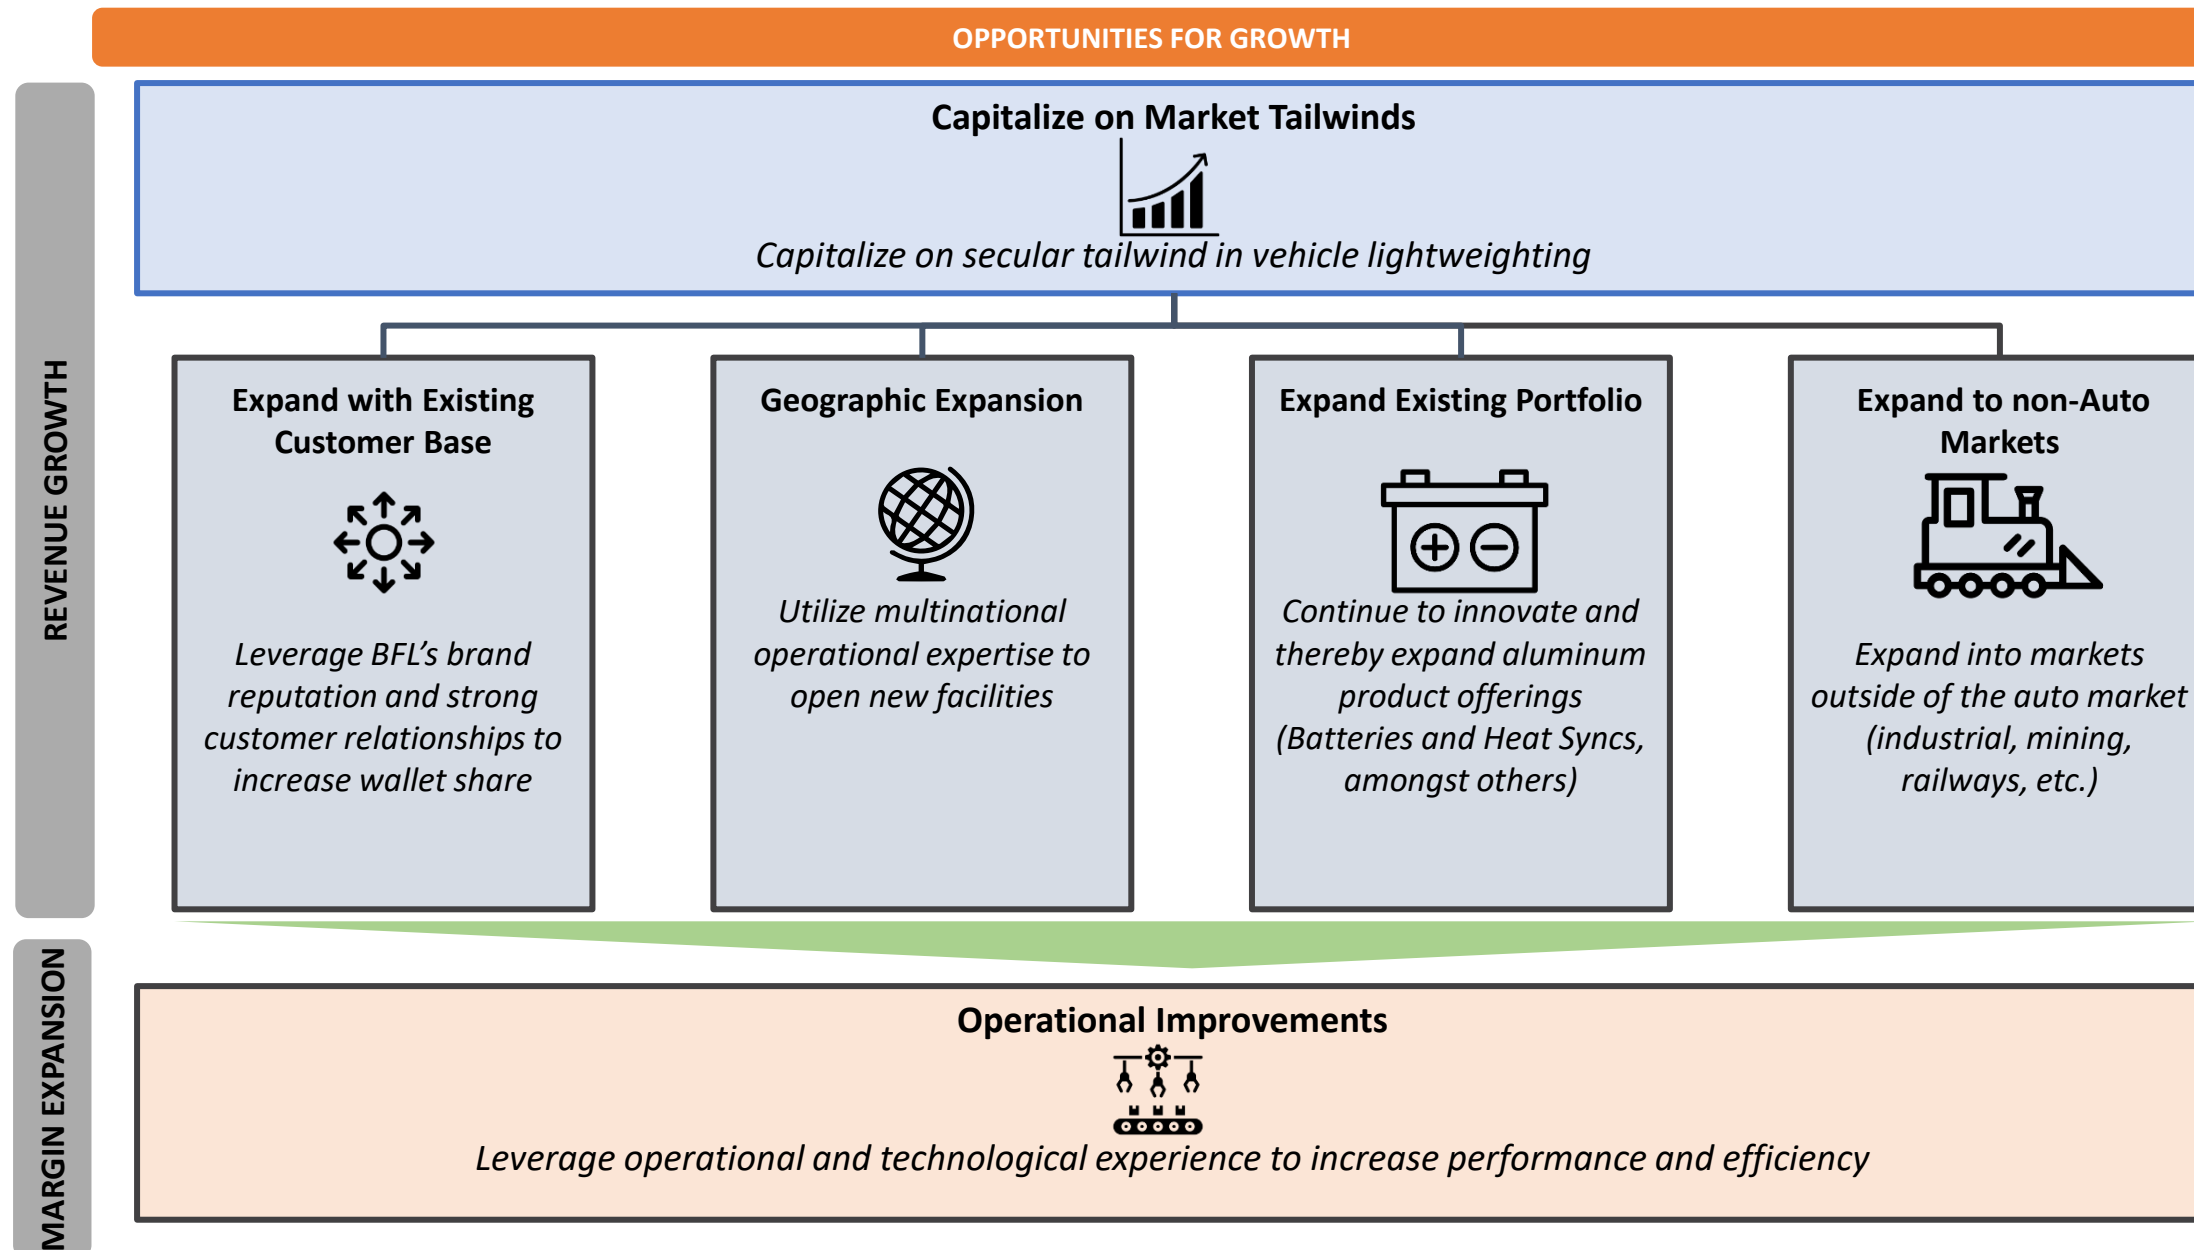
OPPORTUNITIES FOR GROWTH

REVENUE GROWTH

Capitalize on Market Tailwinds

Capitalize on secular tailwind in vehicle lightweighting

Expand with Existing Customer Base

Leverage BFL's brand reputation and strong customer relationships to increase wallet share

Geographic Expansion

Utilize multinational operational expertise to open new facilities

Expand Existing Portfolio

Continue to innovate and thereby expand aluminum product offerings (Batteries and Heat Syncs, amongst others)

Expand to non-Auto Markets

Expand into markets outside of the auto market (industrial, mining, railways, etc.)

MARGIN EXPANSION

Operational Improvements

Leverage operational and technological experience to increase performance and efficiency